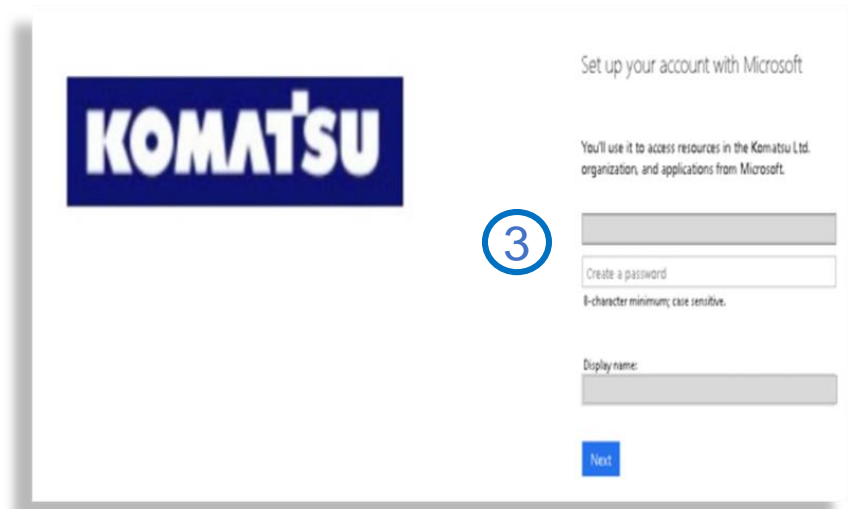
KOMATSU

Set up your account with Microsoft

You'll use it to access resources in the Komatsu Ltd. organization, and applications from Microsoft.

3

Create a password

8-character minimum; case sensitive.

Display name:

Next